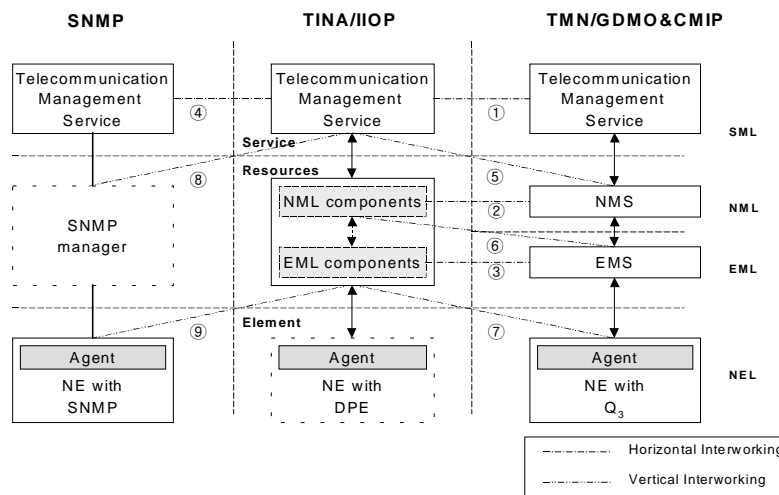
SNMP

TINA/IIOP

TMN/GDMO&CMIP

Telecommunication Management Service

④

Telecommunication Management Service

①

Telecommunication Management Service

SML

Service

Resources

⑧

⑤

SNMP manager

NML components

②

NMS

NML

⑥

EML components

③

EMS

EML

Element

⑨

⑦

Agent

NE with SNMP

Agent

NE with DPE

Agent

NE with $Q_3$

NEL

Horizontal Interworking

Vertical Interworking